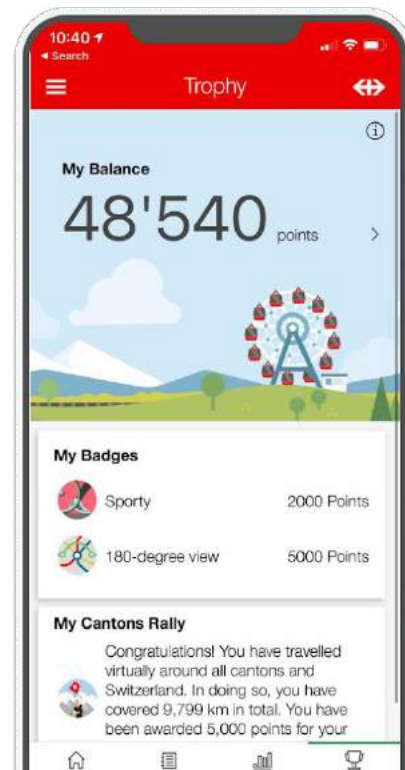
10:40
◂ Search

Trophy

My Balance

48'540 points

My Badges

Sporty 2000 Points

180-degree view 5000 Points

My Cantons Rally

Congratulations! You have travelled virtually around all cantons and Switzerland. In doing so, you have covered 9,799 km in total. You have been awarded 5,000 points for your